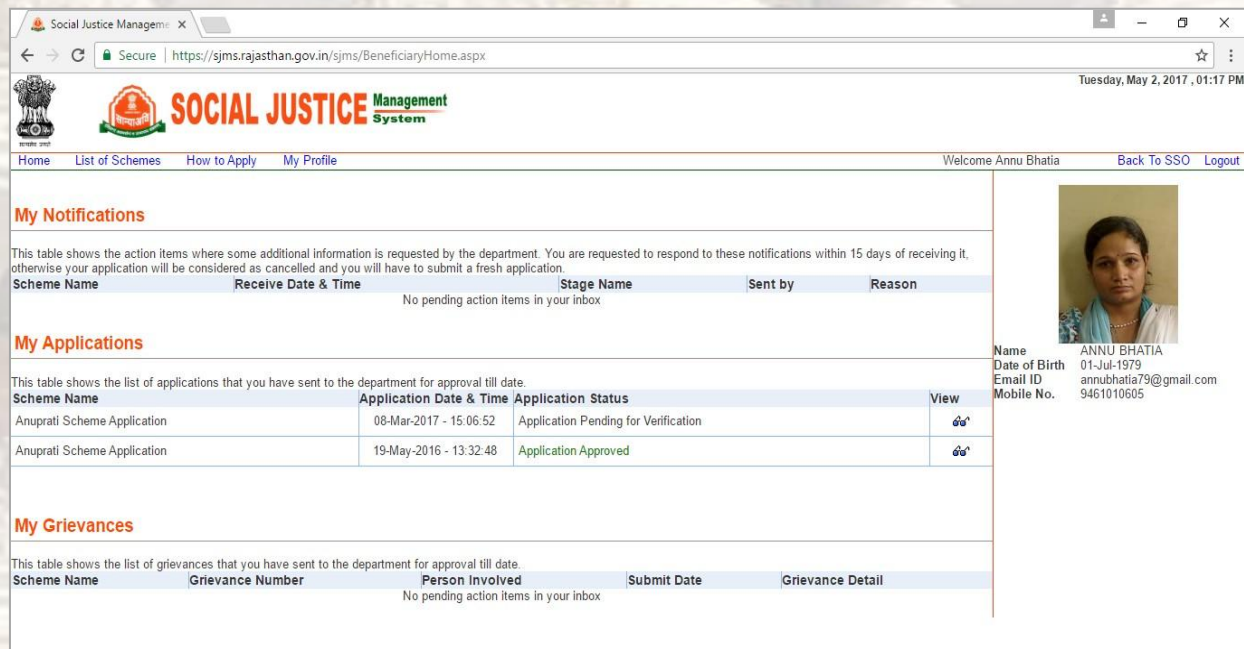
Social Justice Manageme ×

Secure | https://sjms.rajasthan.gov.in/sjms/BeneficiaryHome.aspx

Tuesday, May 2, 2017 , 01:17 PM

SOCIAL JUSTICE Management System

Home List of Schemes How to Apply My Profile

Welcome Annu Bhatia Back To SSO Logout

My Notifications

This table shows the action items where some additional information is requested by the department. You are requested to respond to these notifications within 15 days of receiving it, otherwise your application will be considered as cancelled and you will have to submit a fresh application.

| Scheme Name | Receive Date & Time | Stage Name | Sent by | Reason |
|---|---|---|---|---|
| No pending action items in your inbox | | | | |

My Applications

This table shows the list of applications that you have sent to the department for approval till date.

| Scheme Name | Application Date & Time | Application Status | View |
|---|---|---|---|
| Anuprati Scheme Application | 08-Mar-2017 - 15:06:52 | Application Pending for Verification | |
| Anuprati Scheme Application | 19-May-2016 - 13:32:48 | Application Approved | |

My Grievances

This table shows the list of grievances that you have sent to the department for approval till date.

| Scheme Name | Grievance Number | Person Involved | Submit Date | Grievance Detail |
|---|---|---|---|---|
| No pending action items in your inbox | | | | |

Name ANNU BHATIA
Date of Birth 01-Jul-1979
Email ID annubhatia79@gmail.com
Mobile No. 9461010605